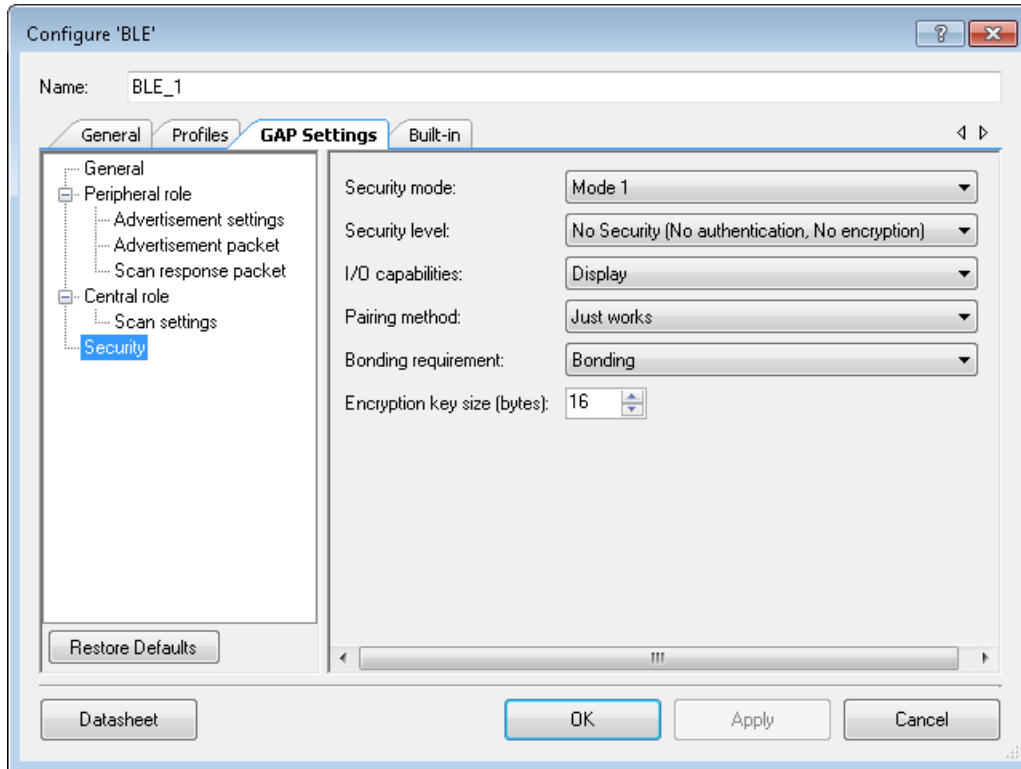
Configure 'BLE'

?

Name: BLE_1

General
Profiles
GAP Settings
Built-in

General
Peripheral role
Advertisement settings
Advertisement packet
Scan response packet
Central role
Scan settings
Security

Security mode: Mode 1
Security level: No Security (No authentication, No encryption)
I/O capabilities: Display
Pairing method: Just works
Bonding requirement: Bonding
Encryption key size (bytes): 16

Restore Defaults

Datasheet
OK
Apply
Cancel